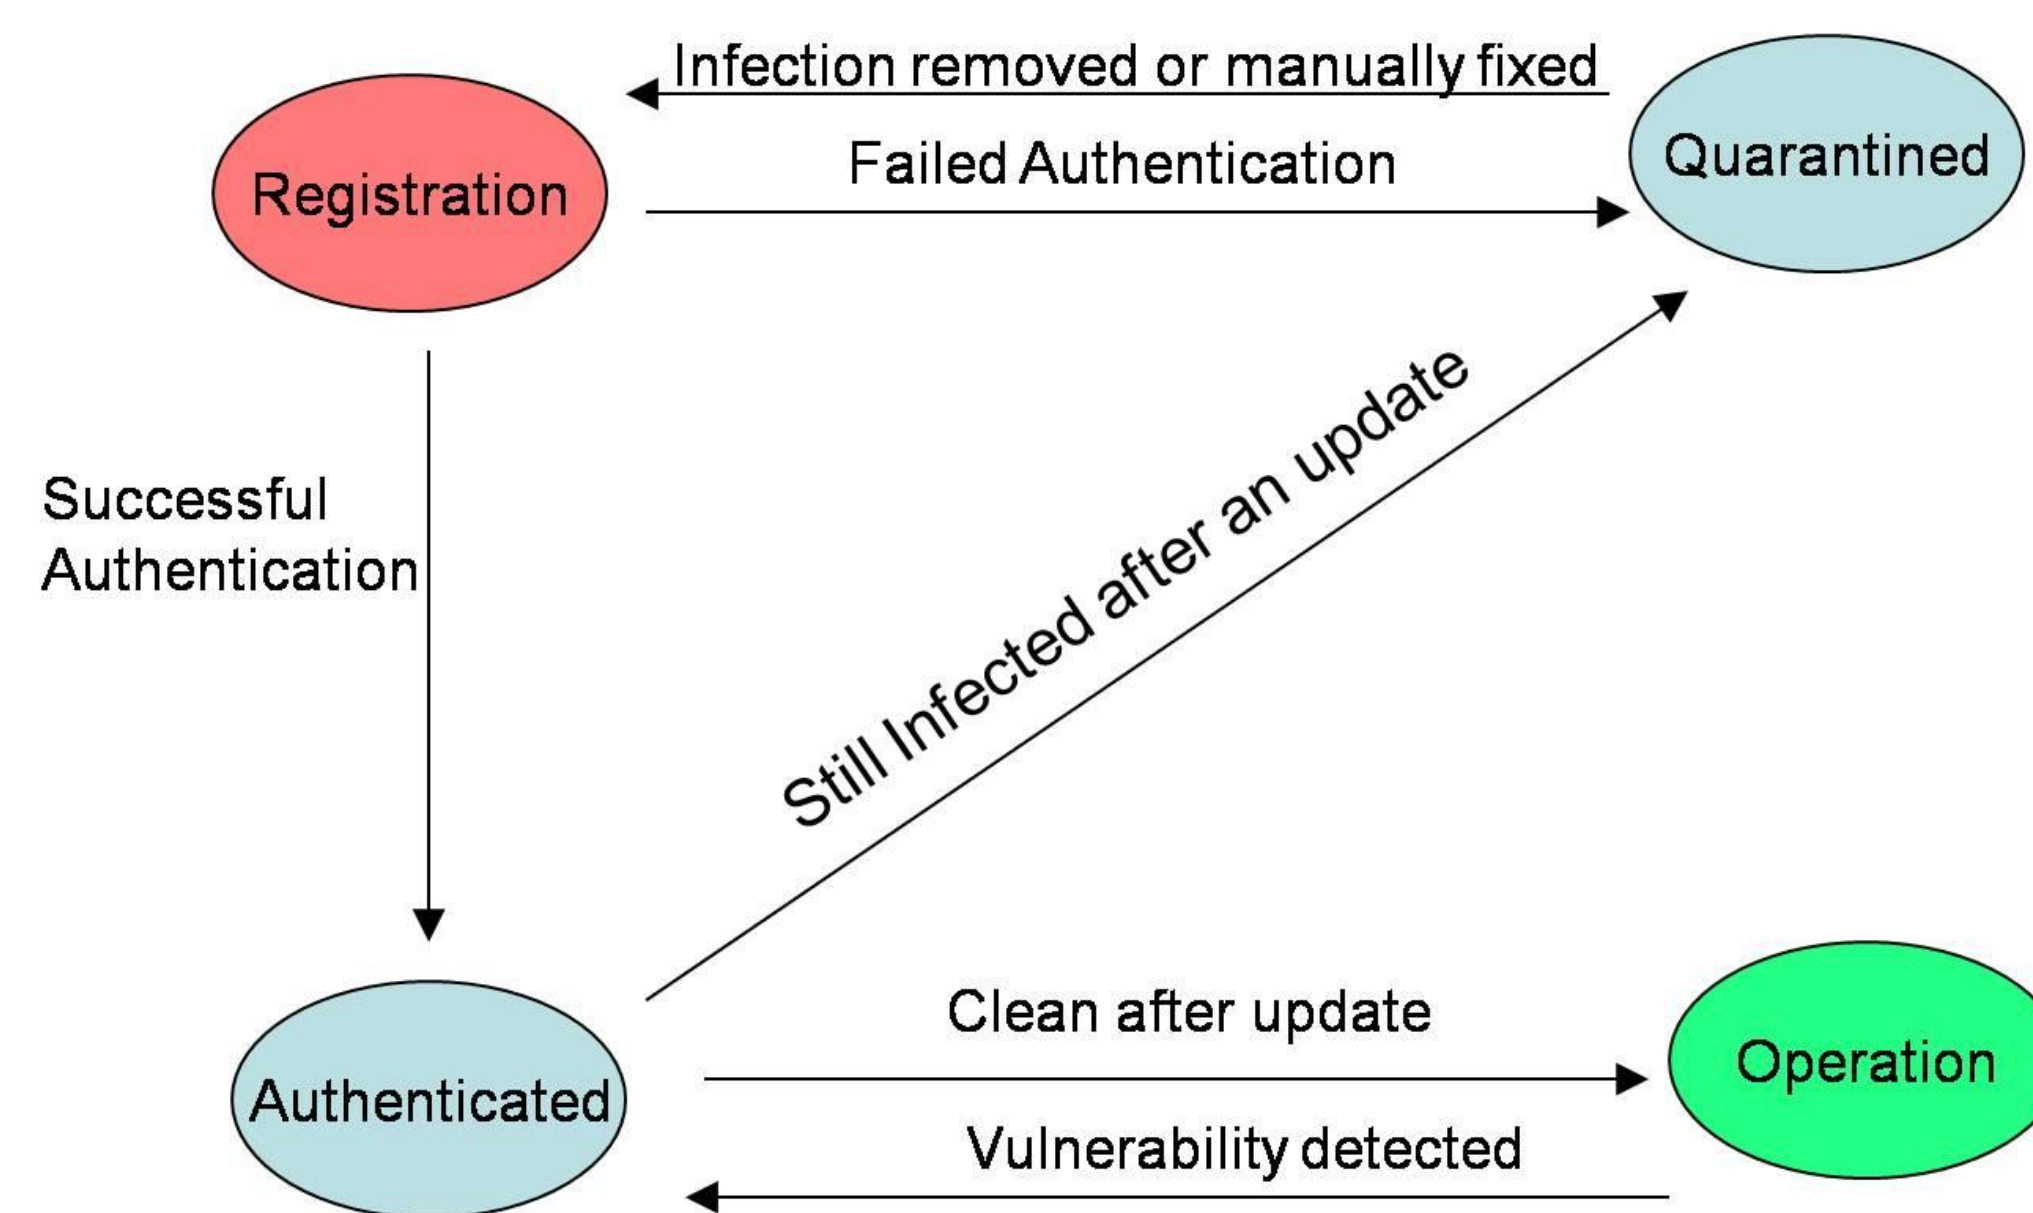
Infection removed or manually fixed

Registration

Failed Authentication

Quarantined

Successful Authentication

Still Infected after an update

Clean after update

Authenticated

Operation

Vulnerability detected